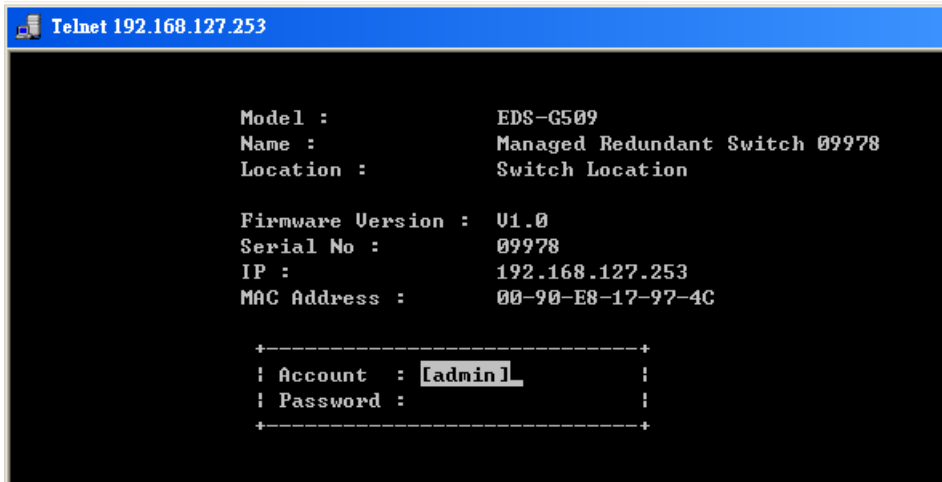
Telnet 192.168.127.253

Model : EDS-G509
Name : Managed Redundant Switch 09978
Location : Switch Location

Firmware Version : V1.0
Serial No : 09978
IP : 192.168.127.253
MAC Address : 00-90-E8-17-97-4C

+------------------------------+
¦ Account : [admin] ¦
¦ Password : ¦
+------------------------------+